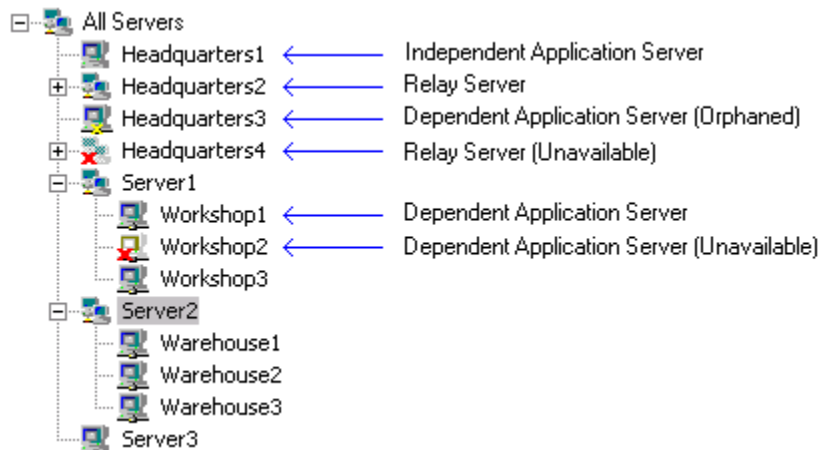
All Servers
Headquarters1 Independent Application Server
Headquarters2 Relay Server
Headquarters3 Dependent Application Server (Orphaned)
Headquarters4 Relay Server (Unavailable)
Server1
Workshop1 Dependent Application Server
Workshop2 Dependent Application Server (Unavailable)
Workshop3
Server2
Warehouse1
Warehouse2
Warehouse3
Server3